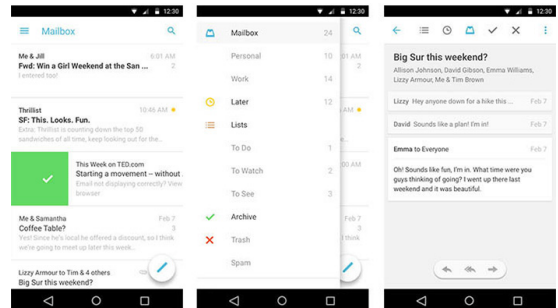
12:30

Mailbox

Me & Jill
Fwd: Win a Girl Weekend at the San ...
I entered too!

Thrillist 10:46 AM
SF: This. Looks. Fun.
Extra. Thrillist is counting down the top 50 sandwiches of all time. We just have (pig)...

This Week on TED.com
Starting a movement – without
Email not displaying correctly? View browser

Me & Jill Feb 7
Coffee Table? 2
I Since he's local he offered a discount, so I've decided to go for it. Hope he ...

Lizzy Armour to Tim & 4 others Feb 7
Big Sur this weekend?

12:30

Mailbox 24
Personal 10
Work 14
Later 12
Lists
To Do 1
To Watch 2
To See 3
Archive
Trash
Spam

12:30

Big Sur this weekend?
Allison Johnson, David Gibson, Emma Williams, Lizzy Armour, Me & Tim Browen

Lizzy Hey anyone down for a hike this ... Feb 7

David Sounds like a plan! I'm in! Feb 7

Emma to Everyone Feb 7

Oh! Sounds like fun, I'm in. Would you guys thinking of going? I went up there last weekend and it was beautiful.